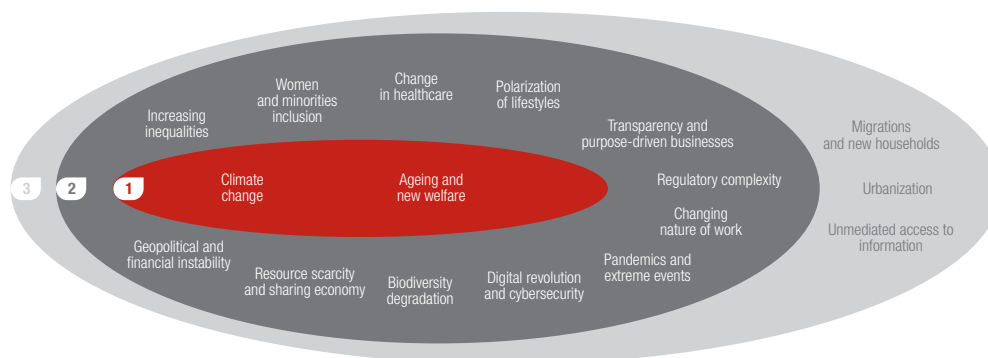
3
2
1

Climate change

Ageing and new welfare

Increasing inequalities

Women and minorities inclusion

Change in healthcare

Polarization of lifestyles

Transparency and purpose-driven businesses

Regulatory complexity

Changing nature of work

Pandemics and extreme events

Digital revolution and cybersecurity

Biodiversity degradation

Resource scarcity and sharing economy

Geopolitical and financial instability

Migrations and new households

Urbanization

Unmediated access to information